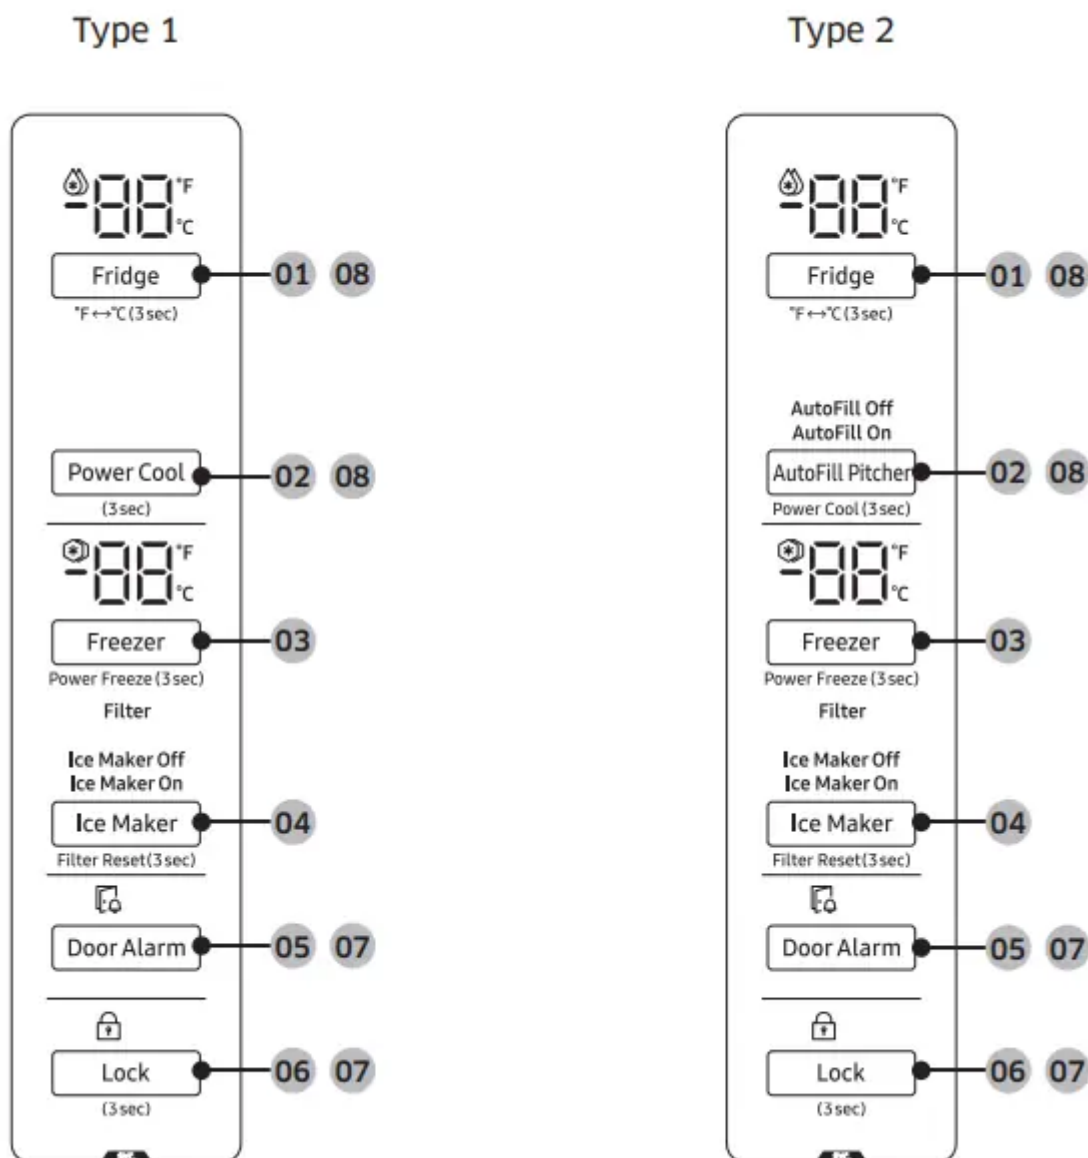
Type 1

-88 °F °C

Fridge
°F↔°C (3 sec)
01 08

Power Cool
(3 sec)
02 08

-88 °F °C

Freezer
Power Freeze (3 sec)
03

Filter

Ice Maker Off
Ice Maker On
Ice Maker
Filter Reset (3 sec)
04

Door Alarm
05 07

Lock
(3 sec)
06 07

Type 2

-88 °F °C

Fridge
°F↔°C (3 sec)
01 08

AutoFill Off
AutoFill On
AutoFill Pitcher
Power Cool (3 sec)
02 08

-88 °F °C

Freezer
Power Freeze (3 sec)
03

Filter

Ice Maker Off
Ice Maker On
Ice Maker
Filter Reset (3 sec)
04

Door Alarm
05 07

Lock
(3 sec)
06 07